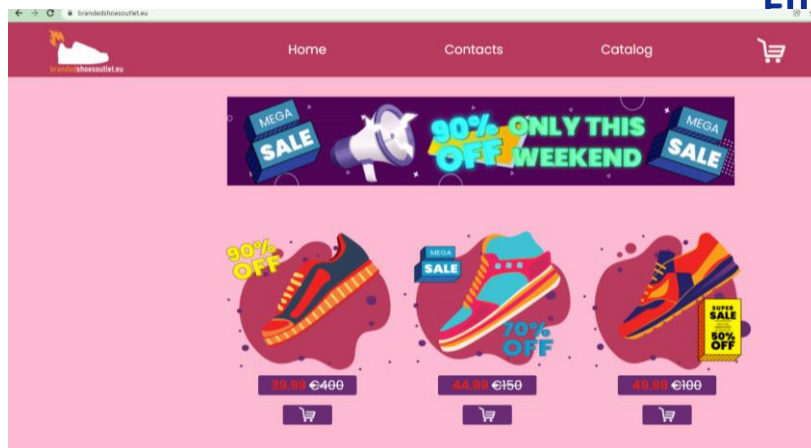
brandedshoesoutlet.eu

brandedshoesoutlet.eu

Home

Contacts

Catalog

MEGA SALE

90% OFF ONLY THIS WEEKEND

MEGA SALE

90% OFF

MEGA SALE

70% OFF

SUPER SALE 80% OFF

39.99 ~~€400~~

44.99 ~~€150~~

49.99 ~~€100~~